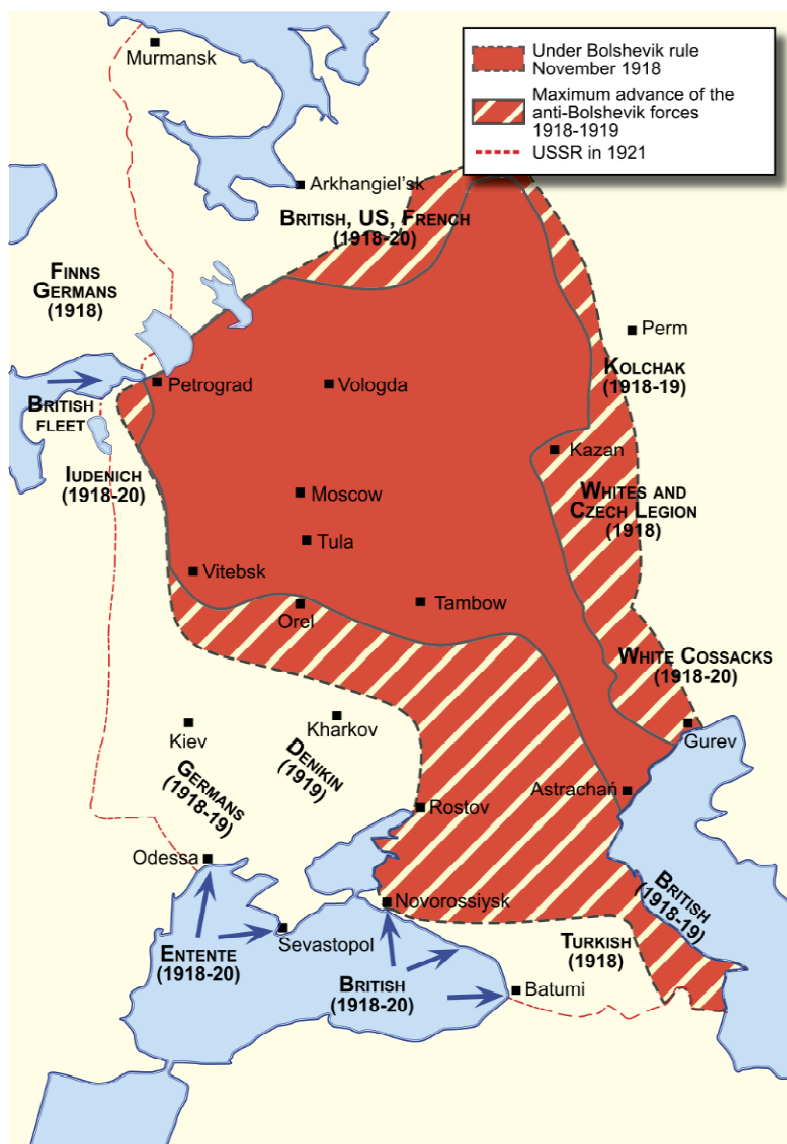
Under Bolshevik rule November 1918
Maximum advance of the anti-Bolshevik forces 1918-1919
USSR in 1921

Murmansk
Arkhangiel'sk
BRITISH, US, FRENCH (1918-20)
FINNS GERMANS (1918)
Perm
KOLCHAK (1918-19)
Petrograd
Vologda
BRITISH FLEET
Kazan
IUDENICH (1918-20)
Moscow
WHITES AND CZECH LEGION (1918)
Tula
Vitebsk
Tambow
Orel
WHITE COSSACKS (1918-20)
Kharkov
Kiev
Gurev
DENIKIN (1919)
GERMANS (1918-19)
Astrachan
Rostov
Odessa
Novorossiysk
BRITISH (1918-19)
Sevastopol
ENTENTE (1918-20)
TURKISH (1918)
BRITISH (1918-20)
Batumi